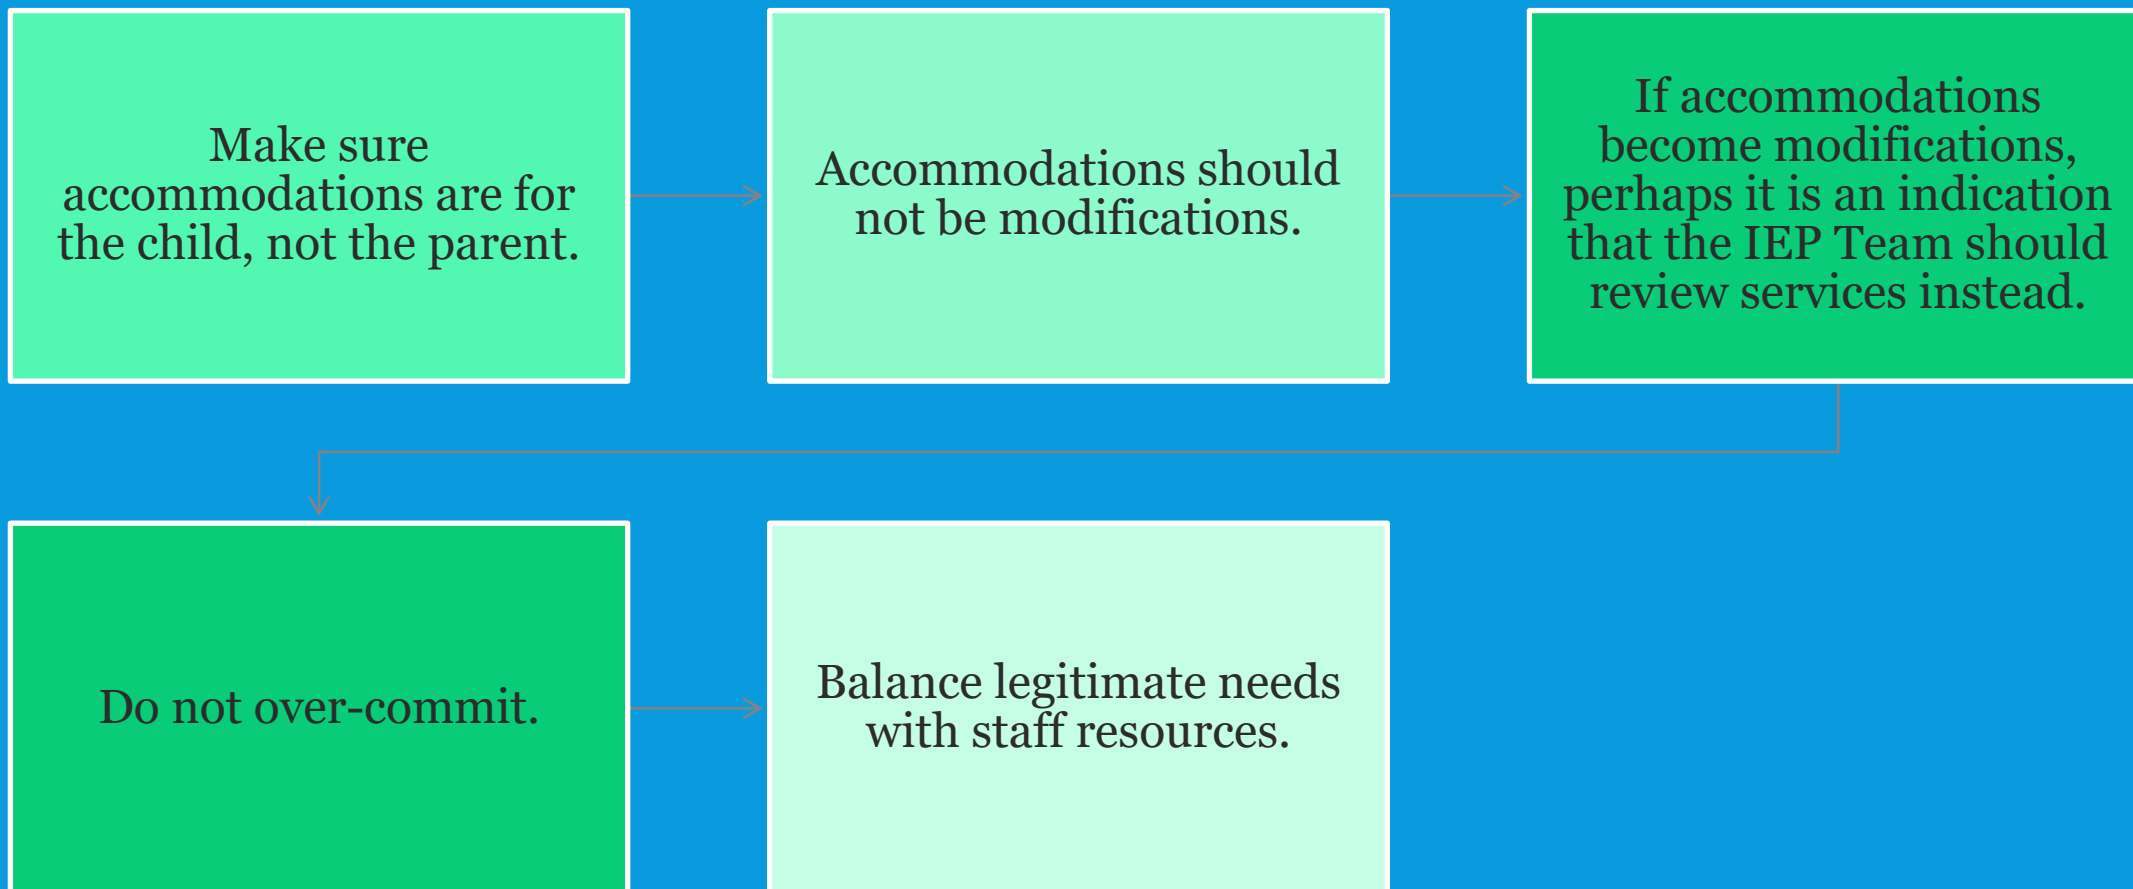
Make sure accommodations are for the child, not the parent.

Accommodations should not be modifications.

If accommodations become modifications, perhaps it is an indication that the IEP Team should review services instead.

Do not over-commit.

Balance legitimate needs with staff resources.